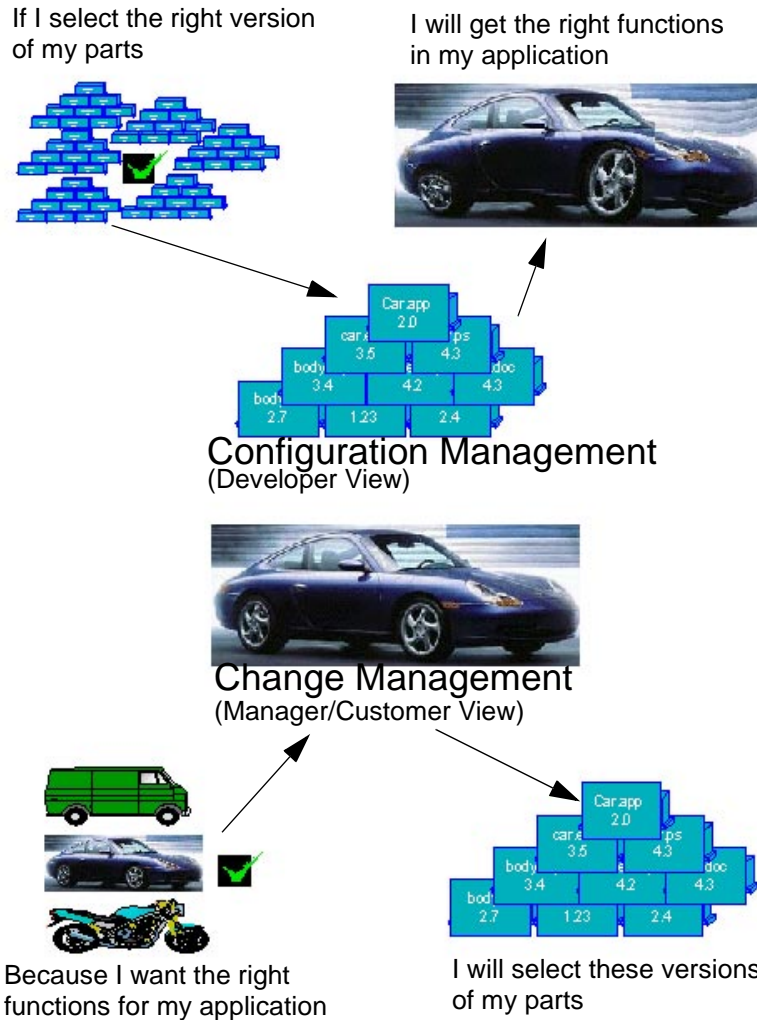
If I select the right version of my parts

I will get the right functions in my application

Car.app 2.0

car.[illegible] 3.5

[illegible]ps 4.3

body 3.4

4.2

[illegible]doc 4.3

bod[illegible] 2.7

1.23

2.4

Configuration Management
(Developer View)

Change Management
(Manager/Customer View)

Car.app 2.0

car.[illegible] 3.5

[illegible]ps 4.3

body 3.4

4.2

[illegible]doc 4.3

bod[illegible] 2.7

1.23

2.4

Because I want the right functions for my application

I will select these versions of my parts